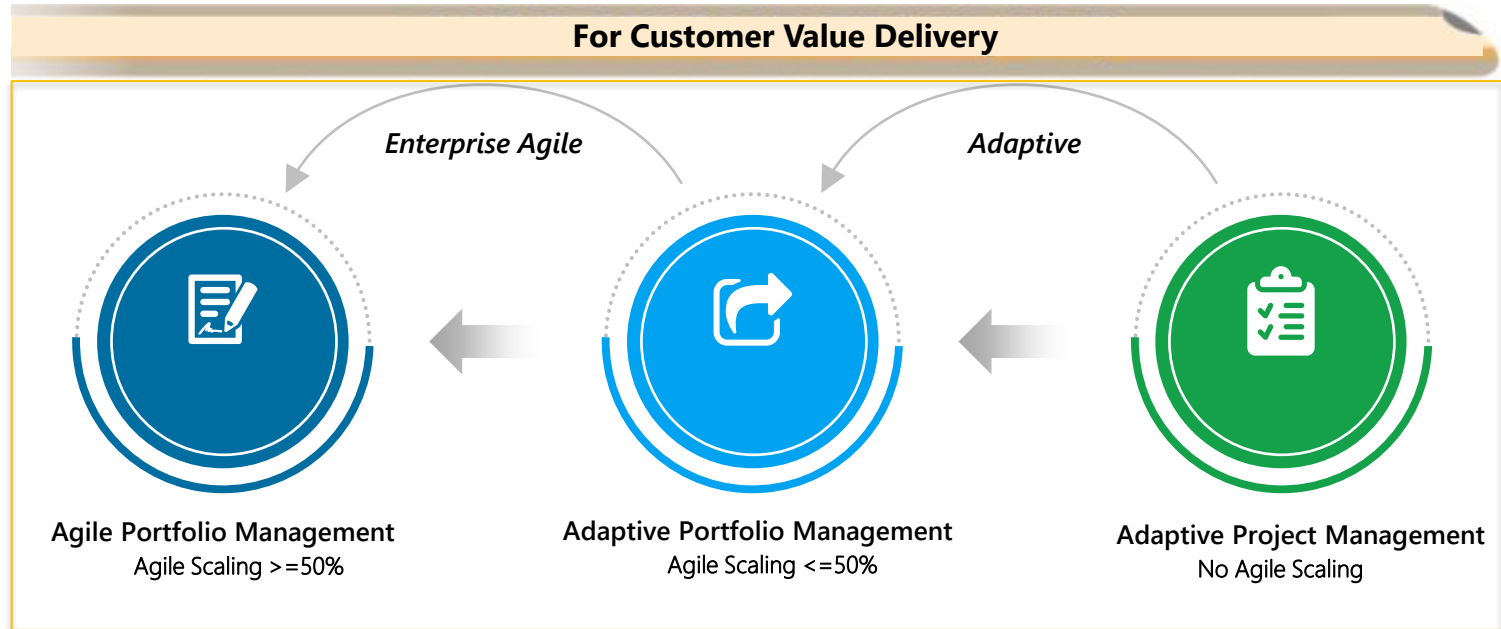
For Customer Value Delivery

Enterprise Agile

Adaptive

Agile Portfolio Management
Agile Scaling >=50%

Adaptive Portfolio Management
Agile Scaling <=50%

Adaptive Project Management
No Agile Scaling